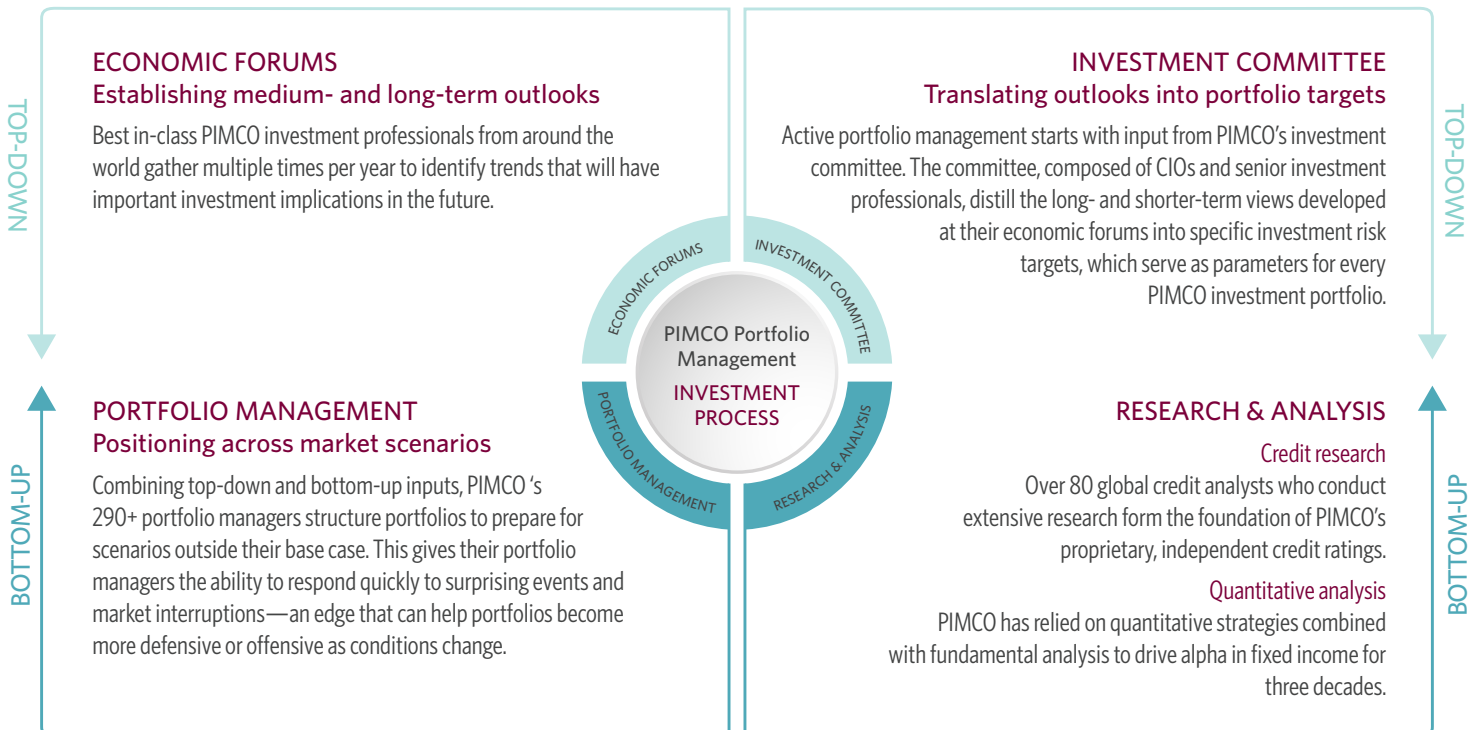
TOP-DOWN

ECONOMIC FORUMS
Establishing medium- and long-term outlooks

Best in-class PIMCO investment professionals from around the world gather multiple times per year to identify trends that will have important investment implications in the future.

INVESTMENT COMMITTEE
Translating outlooks into portfolio targets

Active portfolio management starts with input from PIMCO's investment committee. The committee, composed of CIOs and senior investment professionals, distill the long- and shorter-term views developed at their economic forums into specific investment risk targets, which serve as parameters for every PIMCO investment portfolio.

TOP-DOWN

ECONOMIC FORUMS
INVESTMENT COMMITTEE
PIMCO Portfolio Management
INVESTMENT PROCESS
PORTFOLIO MANAGEMENT
RESEARCH & ANALYSIS

BOTTOM-UP

PORTFOLIO MANAGEMENT
Positioning across market scenarios

Combining top-down and bottom-up inputs, PIMCO 's 290+ portfolio managers structure portfolios to prepare for scenarios outside their base case. This gives their portfolio managers the ability to respond quickly to surprising events and market interruptions—an edge that can help portfolios become more defensive or offensive as conditions change.

RESEARCH & ANALYSIS

Credit research
Over 80 global credit analysts who conduct extensive research form the foundation of PIMCO's proprietary, independent credit ratings.

Quantitative analysis
PIMCO has relied on quantitative strategies combined with fundamental analysis to drive alpha in fixed income for three decades.

BOTTOM-UP